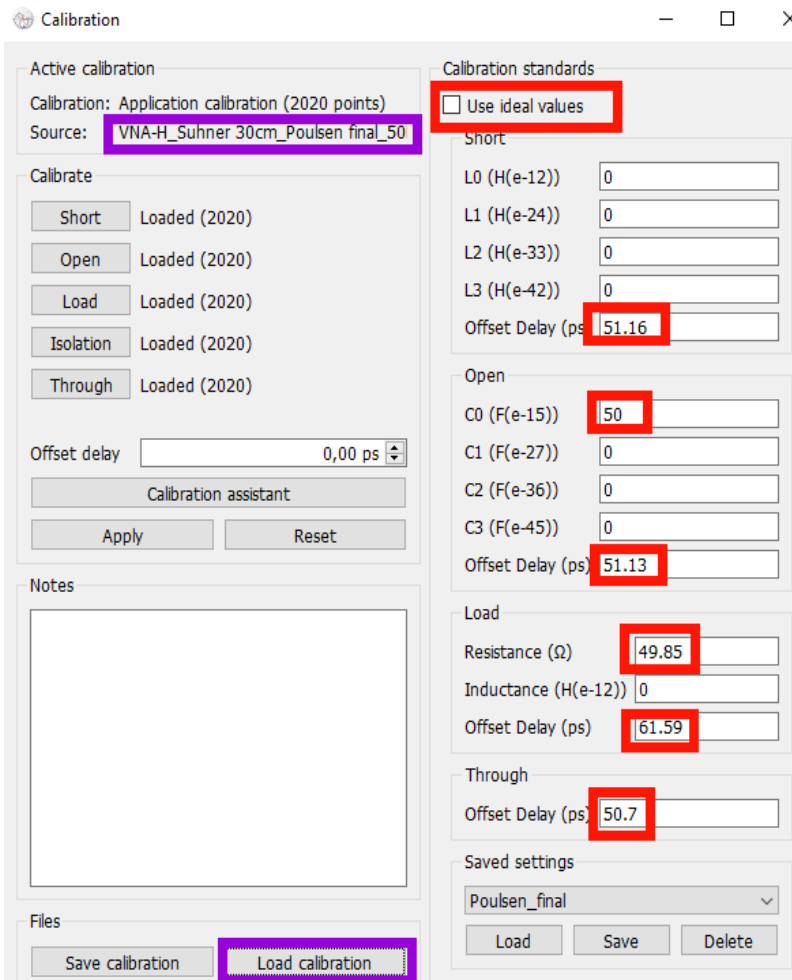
Calibration

Active calibration

Calibration: Application calibration (2020 points)

Source: VNA-H_Suhner 30cm_Poulsen final_50

Calibrate

Short Loaded (2020)

Open Loaded (2020)

Load Loaded (2020)

Isolation Loaded (2020)

Through Loaded (2020)

Offset delay 0,00 ps

Calibration assistant

Apply Reset

Notes

Files

Save calibration Load calibration

Calibration standards

Use ideal values

Short

L0 (H(e-12)) 0

L1 (H(e-24)) 0

L2 (H(e-33)) 0

L3 (H(e-42)) 0

Offset Delay (ps 51.16

Open

C0 (F(e-15)) 50

C1 (F(e-27)) 0

C2 (F(e-36)) 0

C3 (F(e-45)) 0

Offset Delay (ps) 51.13

Load

Resistance (Ω) 49.85

Inductance (H(e-12)) 0

Offset Delay (ps) 61.59

Through

Offset Delay (ps) 50.7

Saved settings

Poulsen_final

Load Save Delete